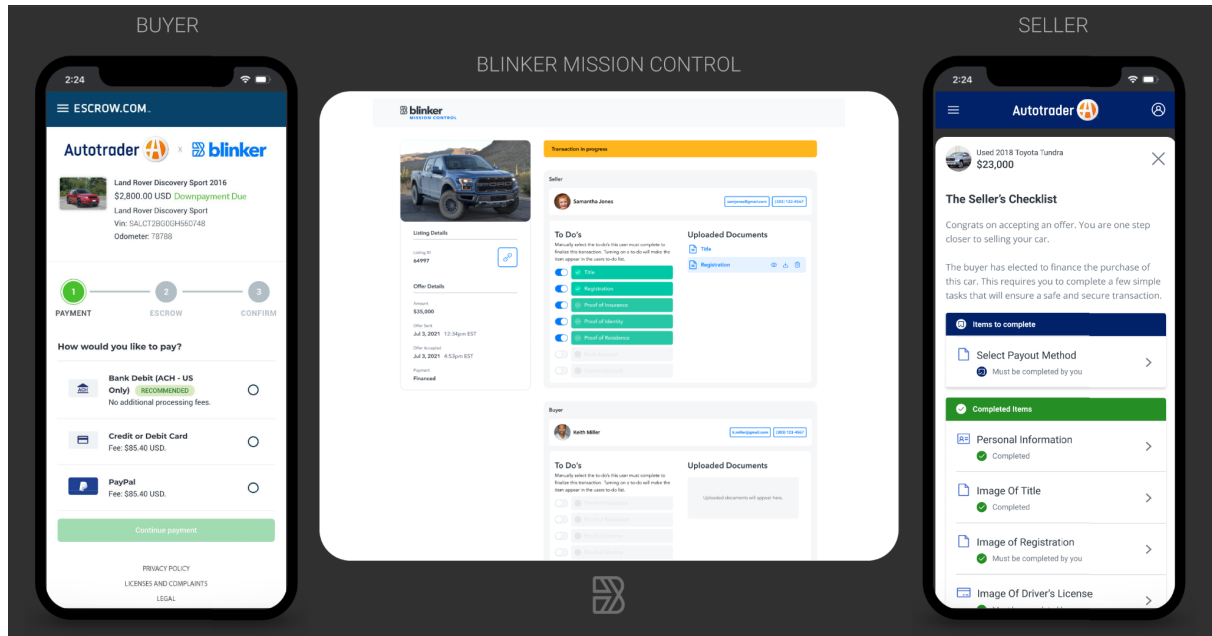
BUYER

BLINKER MISSION CONTROL

SELLER

2:24

ESCROW.COM.

Autotrader × blinker

Land Rover Discovery Sport 2016
$2,800.00 USD Downpayment Due
Land Rover Discovery Sport
Vin: SALCT2BG0GH560748
Odometer: 78788

1 PAYMENT 2 ESCROW 3 CONFIRM

How would you like to pay?

Bank Debit (ACH - US Only) RECOMMENDED
No additional processing fees.

Credit or Debit Card
Fee: $85.40 USD.

PayPal
Fee: $85.40 USD.

Continue payment

PRIVACY POLICY
LICENSES AND COMPLAINTS
LEGAL

blinker MISSION CONTROL

Transaction in progress

Listing Details
Listing ID
64997

Offer Details
Amount
$35,000
Offer Sent
Jul 3, 2021 12:34pm EST
Offer Accepted
Jul 3, 2021 4:53pm EST
Payment
Financed

Seller
Samantha Jones
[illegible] (555) 123-4567

To Do's
Manually select the to-do's this user must complete to finalize this transaction. Turning on a to-do will make the item appear in the users to-do list.
Title
Registration
Proof of Insurance
Proof of Identity
Proof of Residence
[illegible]
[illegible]

Uploaded Documents
Title
Registration

Buyer
Keith Miller
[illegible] (555) 123-4567

To Do's
Manually select the to-do's this user must complete to finalize this transaction. Turning on a to-do will make the item appear in the users to-do list.
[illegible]

Uploaded Documents
Uploaded documents will appear here.

2:24

Autotrader

Used 2018 Toyota Tundra
$23,000

The Seller's Checklist

Congrats on accepting an offer. You are one step closer to selling your car.

The buyer has elected to finance the purchase of this car. This requires you to complete a few simple tasks that will ensure a safe and secure transaction.

Items to complete

Select Payout Method
Must be completed by you

Completed Items

Personal Information
Completed

Image Of Title
Completed

Image of Registration
Must be completed by you

Image Of Driver's License
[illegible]